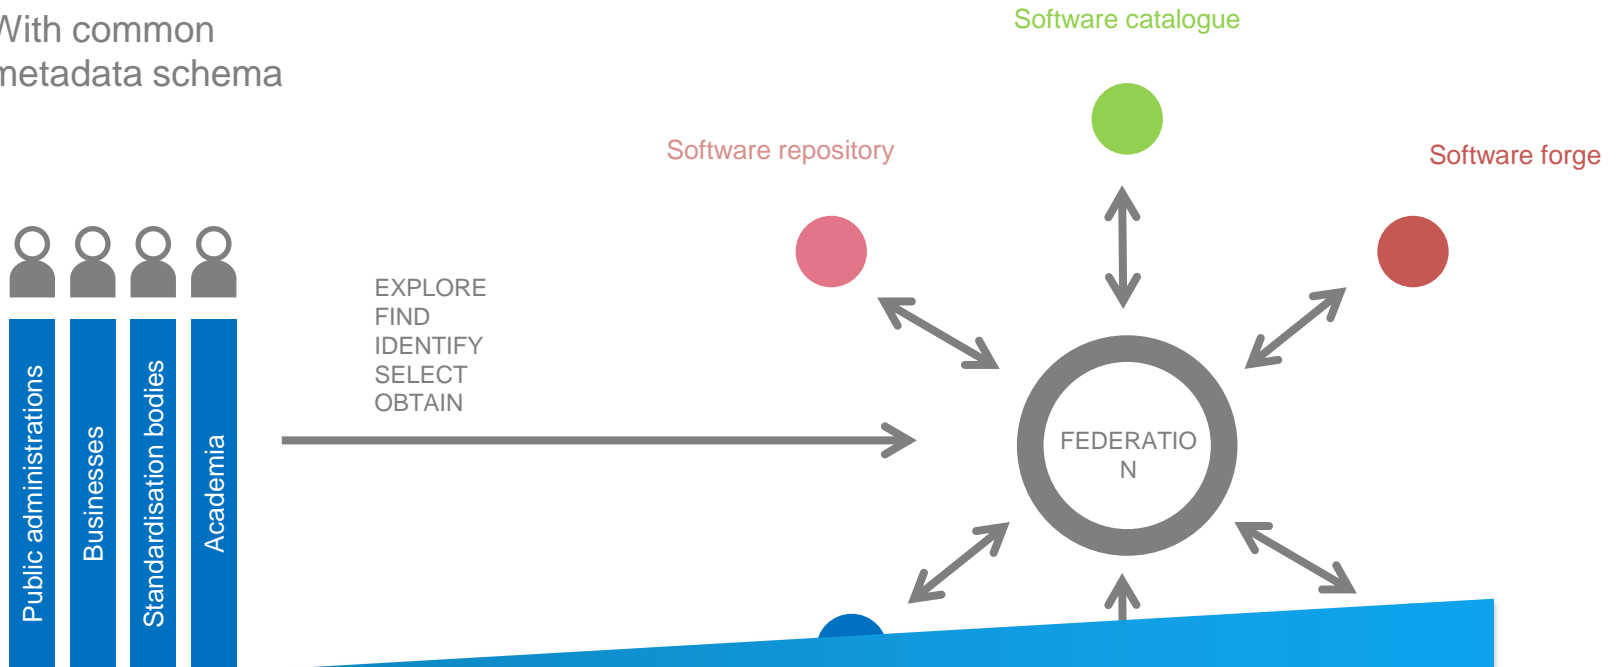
With common metadata schema

Software catalogue

Software repository

Software forge

Public administrations

Businesses

Standardisation bodies

Academia

EXPLORE
FIND
IDENTIFY
SELECT
OBTAIN

FEDERATIO
N